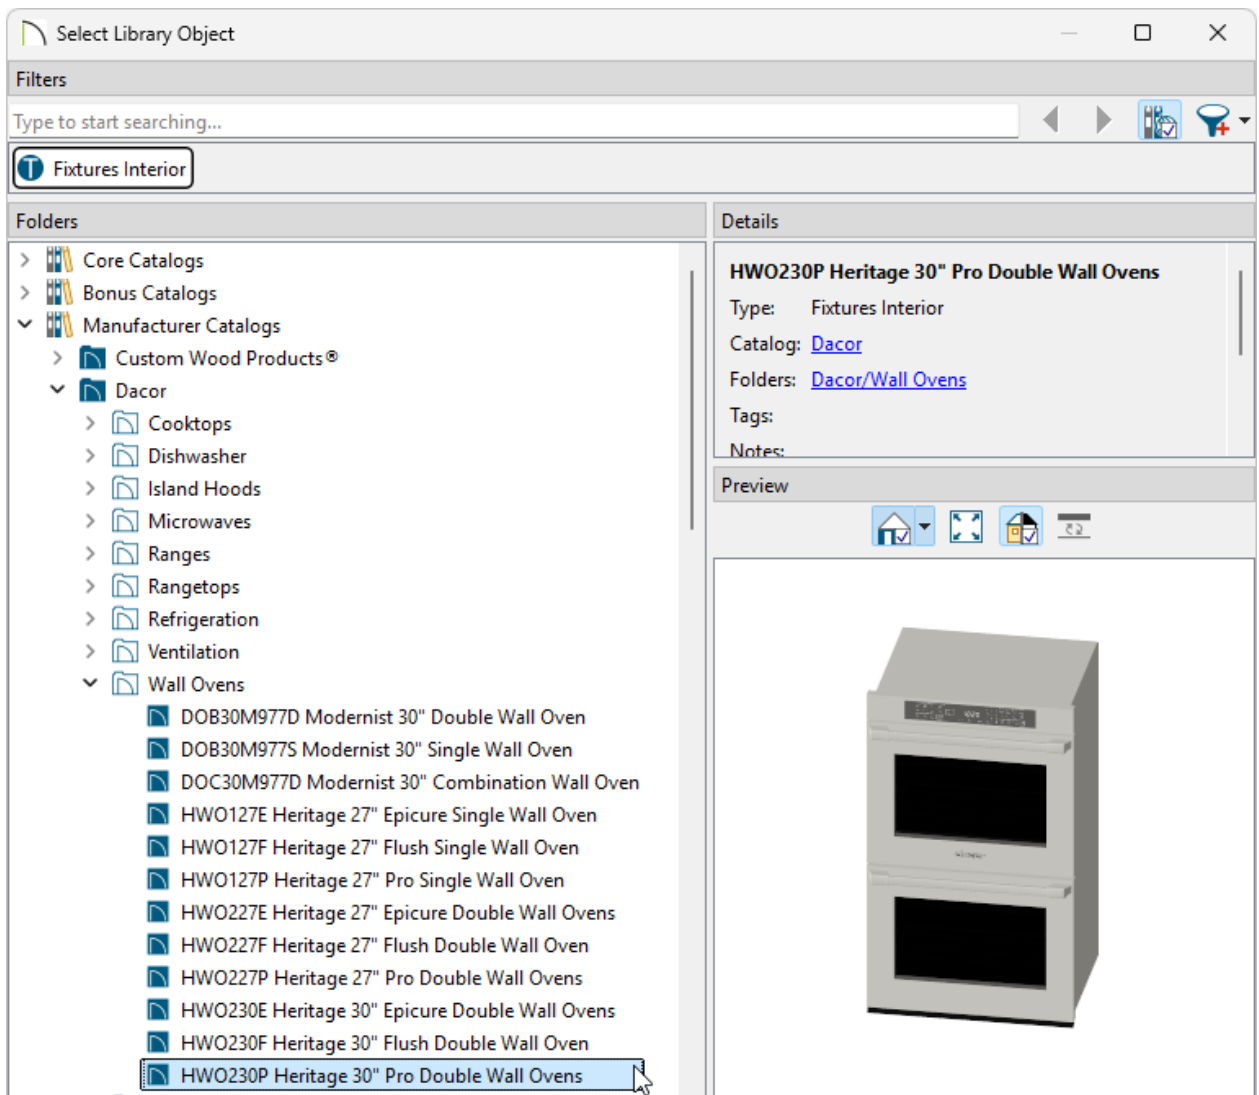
Select Library Object

Filters

Type to start searching...

Fixtures Interior

Folders

Core Catalogs
Bonus Catalogs
Manufacturer Catalogs
Custom Wood Products®
Dacor
Cooktops
Dishwasher
Island Hoods
Microwaves
Ranges
Rangetops
Refrigeration
Ventilation
Wall Ovens
DOB30M977D Modernist 30" Double Wall Oven
DOB30M977S Modernist 30" Single Wall Oven
DOC30M977D Modernist 30" Combination Wall Oven
HWO127E Heritage 27" Epicure Single Wall Oven
HWO127F Heritage 27" Flush Single Wall Oven
HWO127P Heritage 27" Pro Single Wall Oven
HWO227E Heritage 27" Epicure Double Wall Ovens
HWO227F Heritage 27" Flush Double Wall Oven
HWO227P Heritage 27" Pro Double Wall Ovens
HWO230E Heritage 30" Epicure Double Wall Ovens
HWO230F Heritage 30" Flush Double Wall Oven
HWO230P Heritage 30" Pro Double Wall Ovens

Details

HWO230P Heritage 30" Pro Double Wall Ovens
Type: Fixtures Interior
Catalog: Dacor
Folders: Dacor/Wall Ovens
Tags:
Notes:

Preview